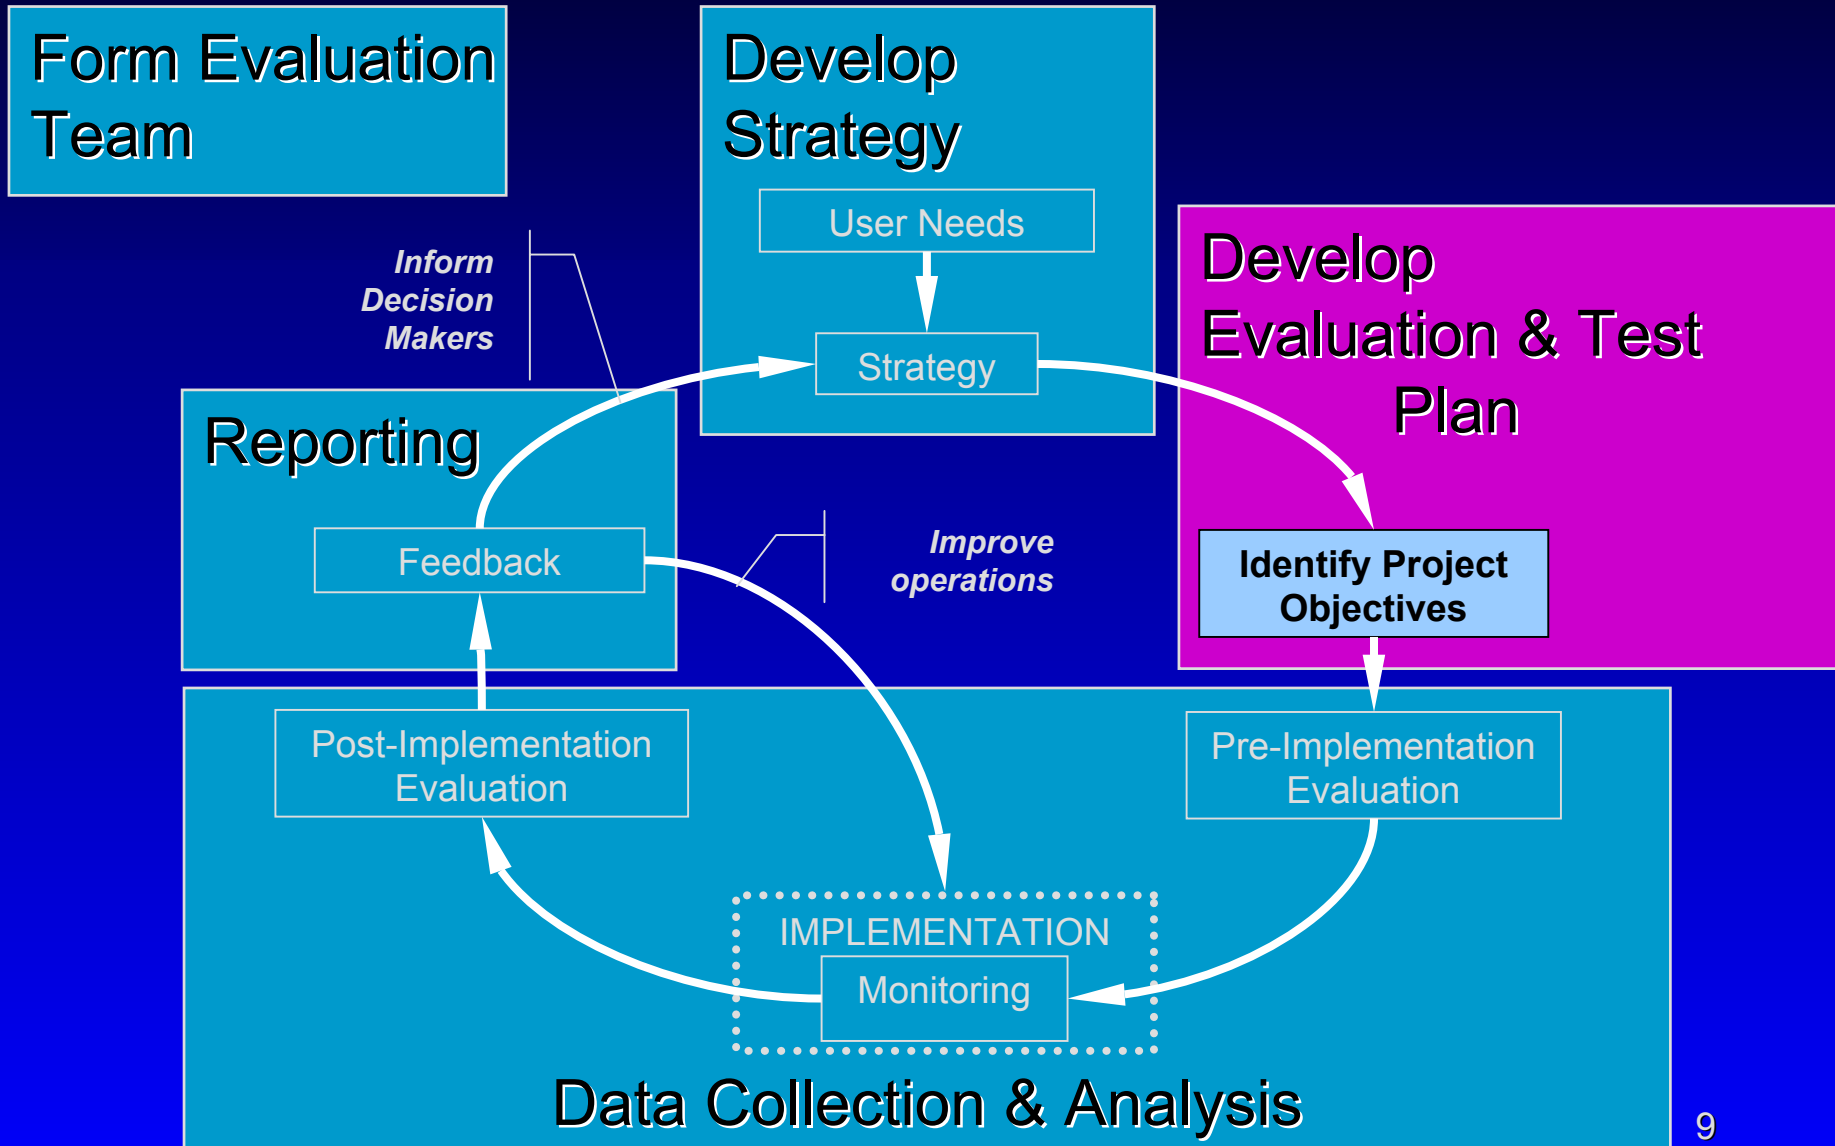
Form Evaluation Team

Develop Strategy

User Needs

Strategy

Develop Evaluation & Test Plan

Inform Decision Makers

Reporting

Feedback

Improve operations

Identify Project Objectives

Post-Implementation Evaluation

Pre-Implementation Evaluation

IMPLEMENTATION

Monitoring

Data Collection & Analysis

9